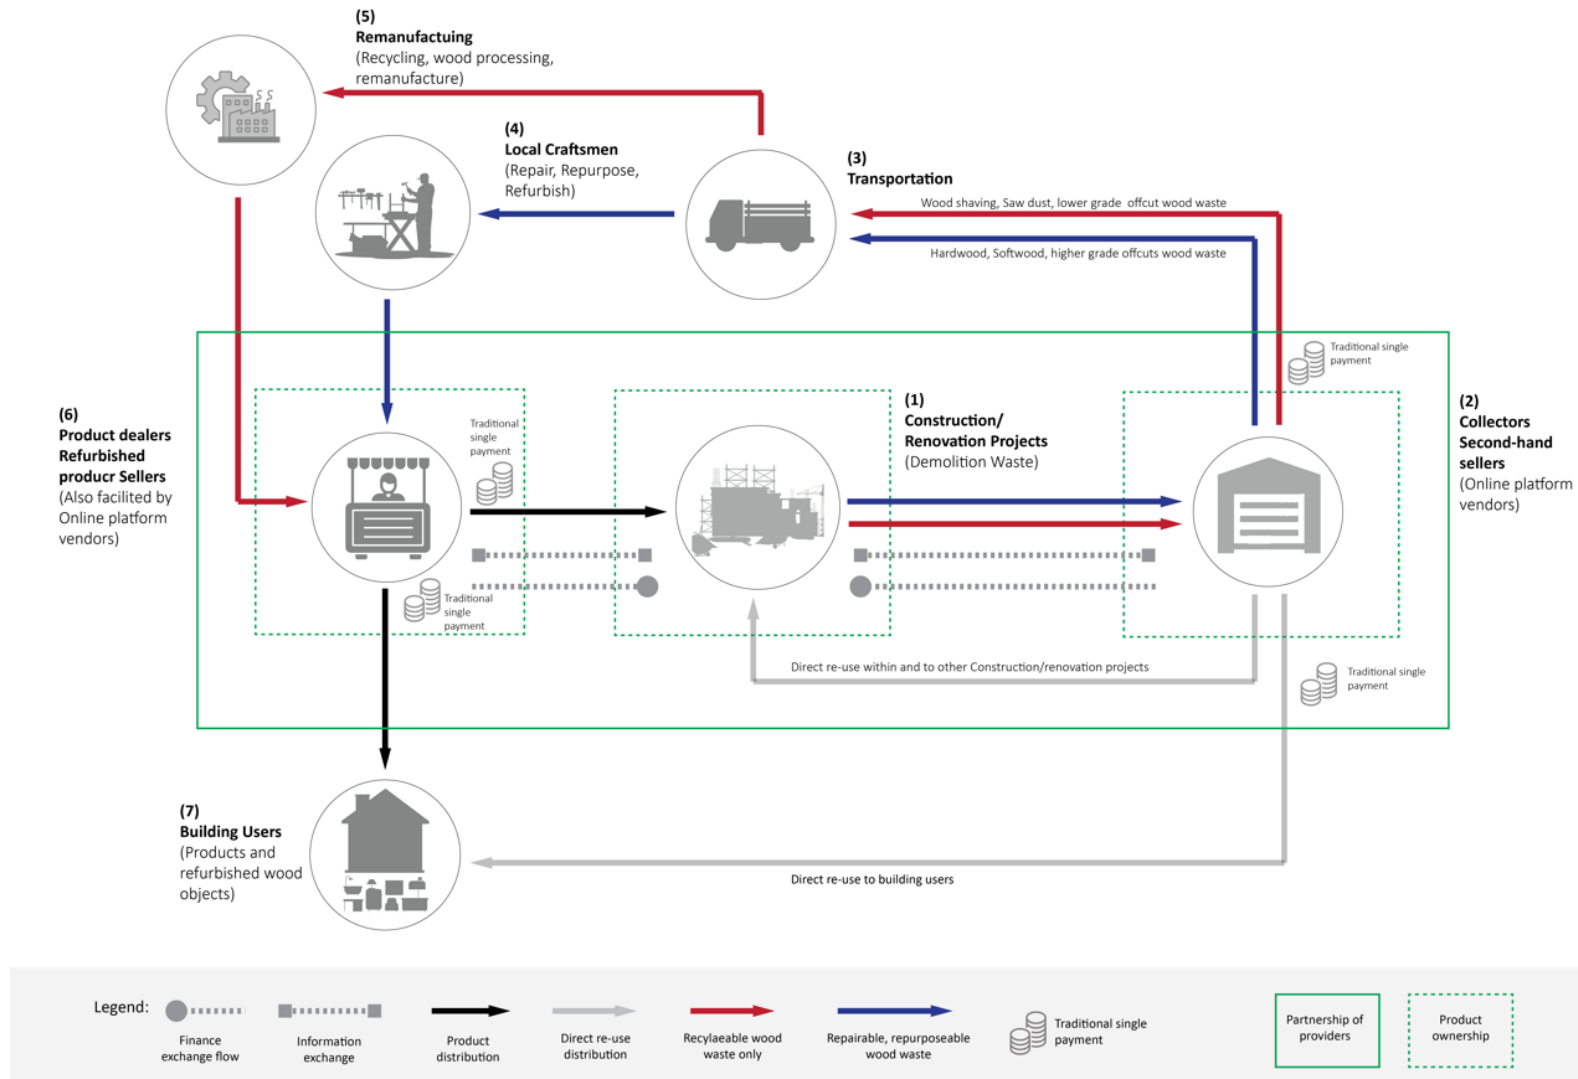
(5)
Remanufactuing
(Recycling, wood processing, remanufacture)

(4)
Local Craftsmen
(Repair, Repurpose, Refurbish)

(3)
Transportation

Wood shaving, Saw dust, lower grade offcut wood waste

Hardwood, Softwood, higher grade offcuts wood waste

Traditional single payment

(6)
Product dealers
Refurbished producr Sellers
(Also facilited by Online platform vendors)

Traditional single payment

(1)
Construction/ Renovation Projects
(Demolition Waste)

(2)
Collectors
Second-hand sellers
(Online platform vendors)

Traditional single payment

Direct re-use within and to other Construction/renovation projects

Traditional single payment

(7)
Building Users
(Products and refurbished wood objects)

Direct re-use to building users

Legend:
Finance exchange flow
Information exchange
Product distribution
Direct re-use distribution
Recylaeable wood waste only
Repairable, repurposeable wood waste
Traditional single payment
Partnership of providers
Product ownership